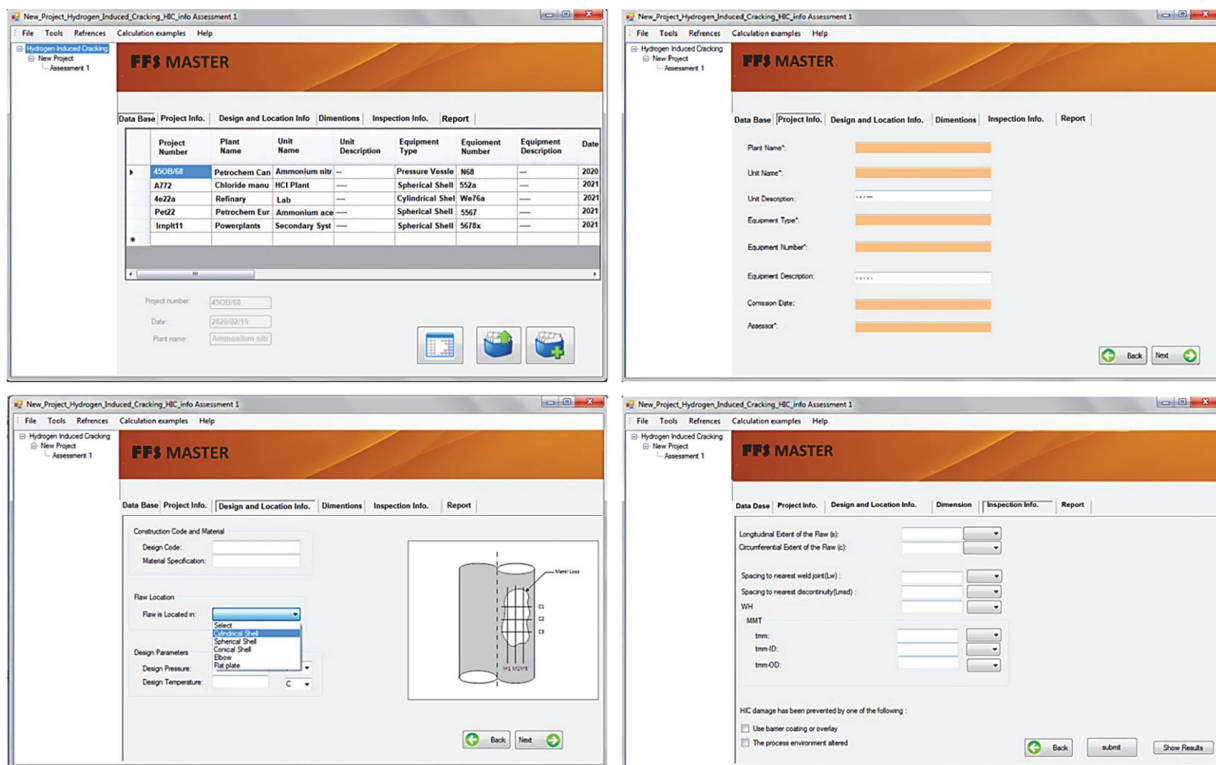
New_Project_Hydrogen_Induced_Cracking_HIC_info Assessment 1

File Tools Refrences Calculation examples Help

Hydrogen Induced Cracking
New Project
Assessment 1

FFS MASTER

Data Base | Project Info. | Design and Location Info | Dimentions | Inspection Info. | Report

| | Project Number | Plant Name | Unit Name | Unit Description | Equipment Type | Equiomet Number | Equipment Description | Date |
|---|---|---|---|---|---|---|---|---|
| ▸ | 45OB/68 | Petrochem Can | Ammonium nitr | -- | Pressure Vessle | N68 | -- | 2020 |
| | A772 | Chloride manu | HCl Plant | ---- | Spherical Shell | 552a | ---- | 2021 |
| | 4e22a | Refinary | Lab | ---- | Cylindrical Shel | We76a | ---- | 2021 |
| | Pet22 | Petrochem Eur | Ammonium ace | ---- | Spherical Shell | 5567 | ---- | 2021 |
| | Irnplt11 | Powerplants | Secondary Syst | ---- | Spherical Shell | 5678x | ---- | 2021 |
| * | | | | | | | | |

Project number: 45OB/68
Date: 2020/02/15
Plant name: Ammonium nitr

New_Project_Hydrogen_Induced_Cracking_HIC_info Assessment 1

File Tools Refrences Calculation examples Help

Hydrogen Induced Cracking
New Project
Assessment 1

FFS MASTER

Data Base | Project Info. | Design and Location Info. | Dimentions | Inspection Info. | Report

Plant Name*:
Unit Name*:
Unit Description: -----
Equipment Type*:
Equipment Number*:
Equipment Description: -----
Comission Date:
Assessor*:

Back Next

New_Project_Hydrogen_Induced_Cracking_HIC_info Assessment 1

File Tools Refrences Calculation examples Help

Hydrogen Induced Cracking
New Project
Assessment 1

FFS MASTER

Data Base | Project Info. | Design and Location Info. | Dimentions | Inspection Info. | Report

Construction Code and Material
Design Code:
Material Specification:

Flaw Location
Flaw is Located in:
Select
Cylindrical Shell
Spherical Shell
Conical Shell
Elbow
Flat plate

Design Parameters
Design Pressure:
Design Temperature: C

Material Loss
C1
C2
C3
M1 M2 M3

Back Next

New_Project_Hydrogen_Induced_Cracking_HIC_info Assessment 1

File Tools Refrences Calculation examples Help

Hydrogen Induced Cracking
New Project
Assessment 1

FFS MASTER

Data Dase | Project Info. | Design and Location Info. | Dimension | Inspection Info. | Report

Longitudinal Extent of the Flaw (s):
Circumferential Extent of the Flaw (c):

Spacing to nearest weld joint(Lw) :
Spacing to nearest discontinuity(Lmsd) :
WH

MMT
tmm:
tmm-ID:
tmm-OD:

HIC damage has been prevented by one of the following :
Use barrier coating or overlay
The process environment altered

Back submit Show Results